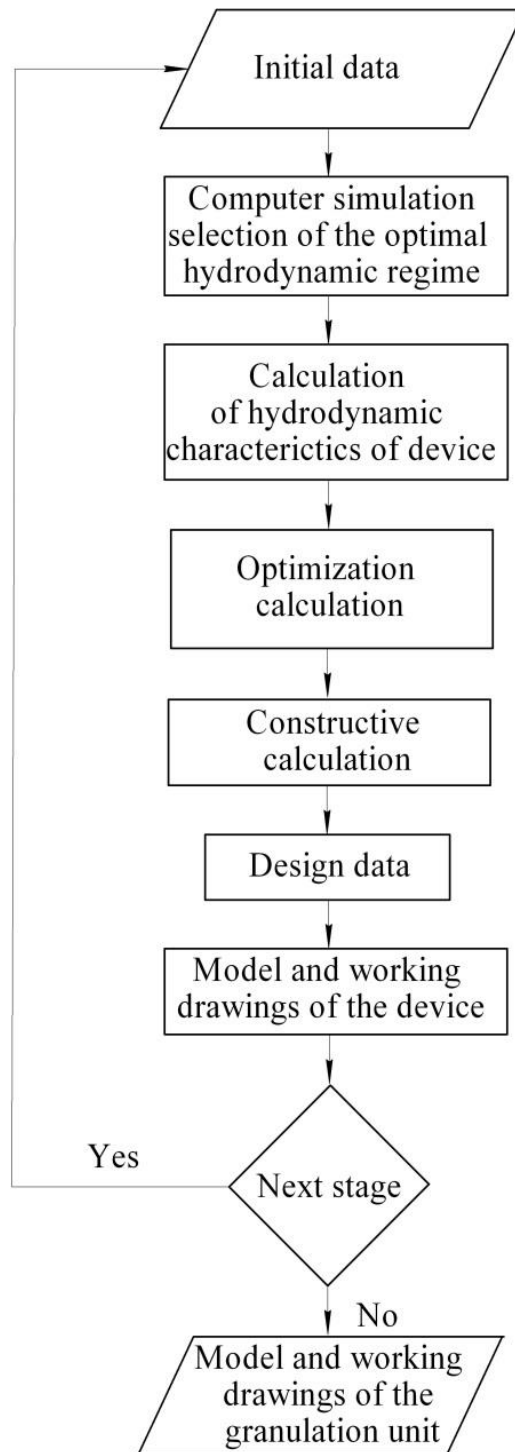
Initial data

Computer simulation selection of the optimal hydrodynamic regime

Calculation of hydrodynamic characterictics of device

Optimization calculation

Constructive calculation

Design data

Model and working drawings of the device

Yes

Next stage

No

Model and working drawings of the granulation unit